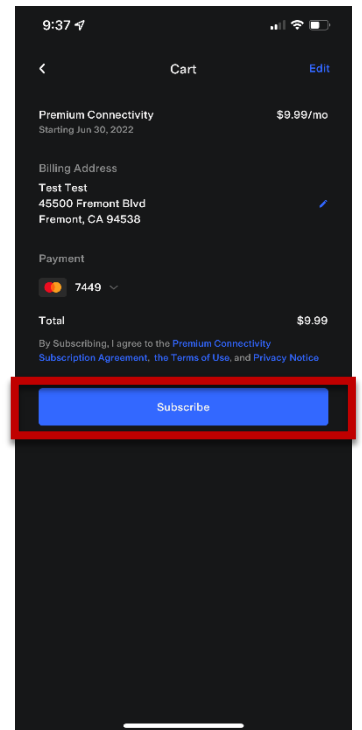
9:37

Cart

Edit

Premium Connectivity
Starting Jun 30, 2022

$9.99/mo

Billing Address
Test Test
45500 Fremont Blvd
Fremont, CA 94538

Payment

7449

Total

$9.99

By Subscribing, I agree to the Premium Connectivity Subscription Agreement, the Terms of Use, and Privacy Notice

Subscribe